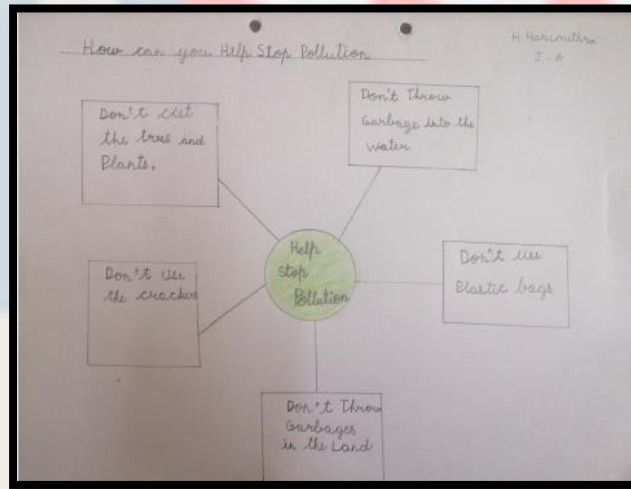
How can you Help Stop Pollution

H Harimithra
I - A

Don't cut the trees and Plants.

Don't Throw Garbage into the water

Help stop Pollution

Don't use the crackers

Don't use Plastic bags

Don't Throw Garbages in the Land